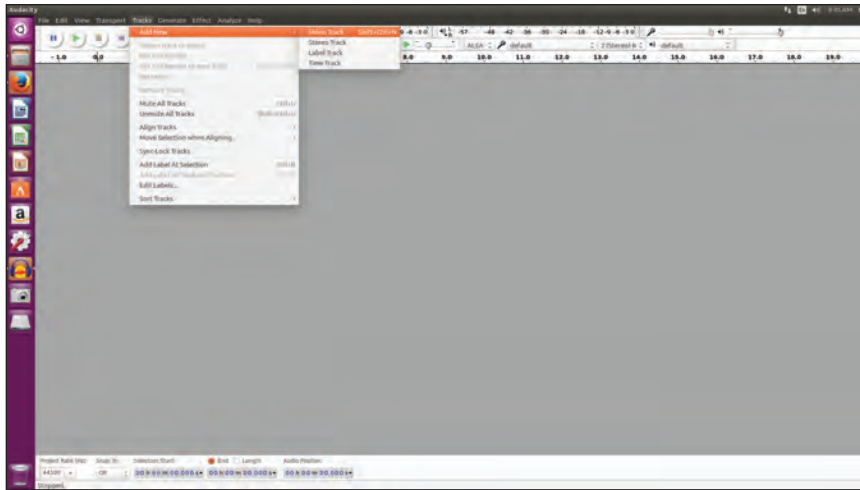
Audacity

File Edit View Transport Tracks Generate Effect Analyze Help

Add New
Mono Track Shift+Ctrl+N
Stereo Track
Label Track
Time Track

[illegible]
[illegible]
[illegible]
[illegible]
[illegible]

Mute All Tracks Ctrl+U
Unmute All Tracks Shift+Ctrl+U

Align Tracks
Move Selection when Aligning

Sync-Lock Tracks

Add Label At Selection Ctrl+B
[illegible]
Edit Labels...

Sort Tracks

ALSA default 2 (Stereo) default

-1.0 0.0 8.0 9.0 10.0 11.0 12.0 13.0 14.0 15.0 16.0 17.0 18.0 19.0

-57 -48 -42 -36 -30 -24 -18 -12 -6 -3 0

Project Rate (Hz): Snap To: Selection Start: End Length Audio Position:
44100 Off 00 h 00 m 00.000 s 00 h 00 m 00.000 s 00 h 00 m 00.000 s

Stopped.